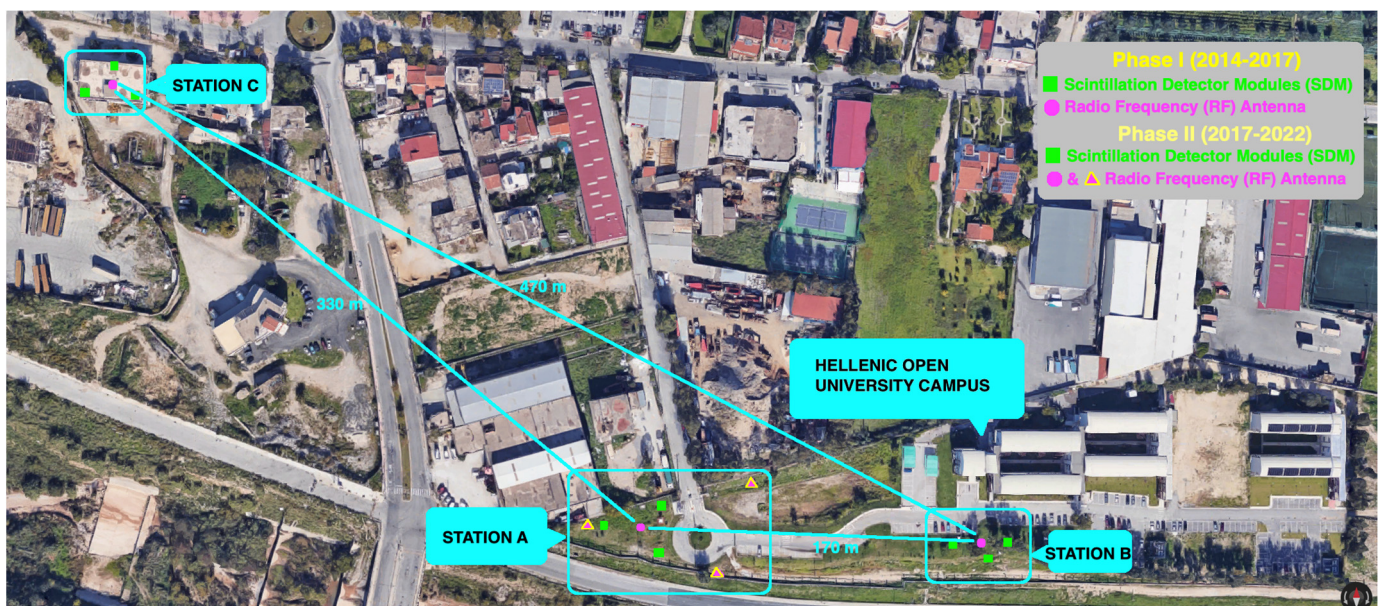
STATION C

Phase I (2014-2017)
Scintillation Detector Modules (SDM)
Radio Frequency (RF) Antenna
Phase II (2017-2022)
Scintillation Detector Modules (SDM)
& Radio Frequency (RF) Antenna

330 m

470 m

HELLENIC OPEN UNIVERSITY CAMPUS

STATION A

170 m

STATION B